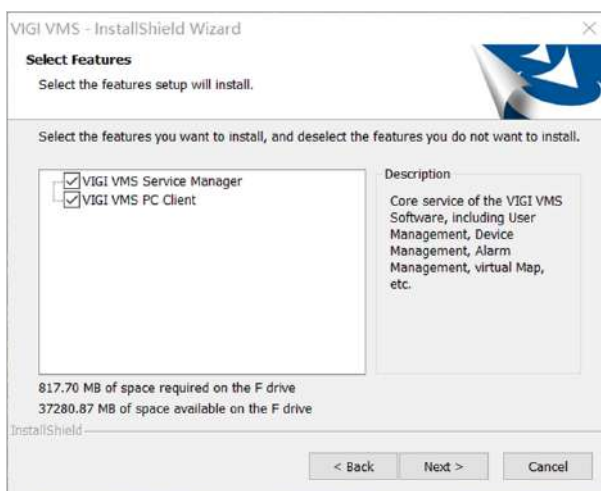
VIGI VMS - InstallShield Wizard

Select Features

Select the features setup will install.

Select the features you want to install, and deselect the features you do not want to install.

VIGI VMS Service Manager
VIGI VMS PC Client

Description

Core service of the VIGI VMS Software, including User Management, Device Management, Alarm Management, virtual Map, etc.

817.70 MB of space required on the F drive
37280.87 MB of space available on the F drive

InstallShield

< Back
Next >
Cancel